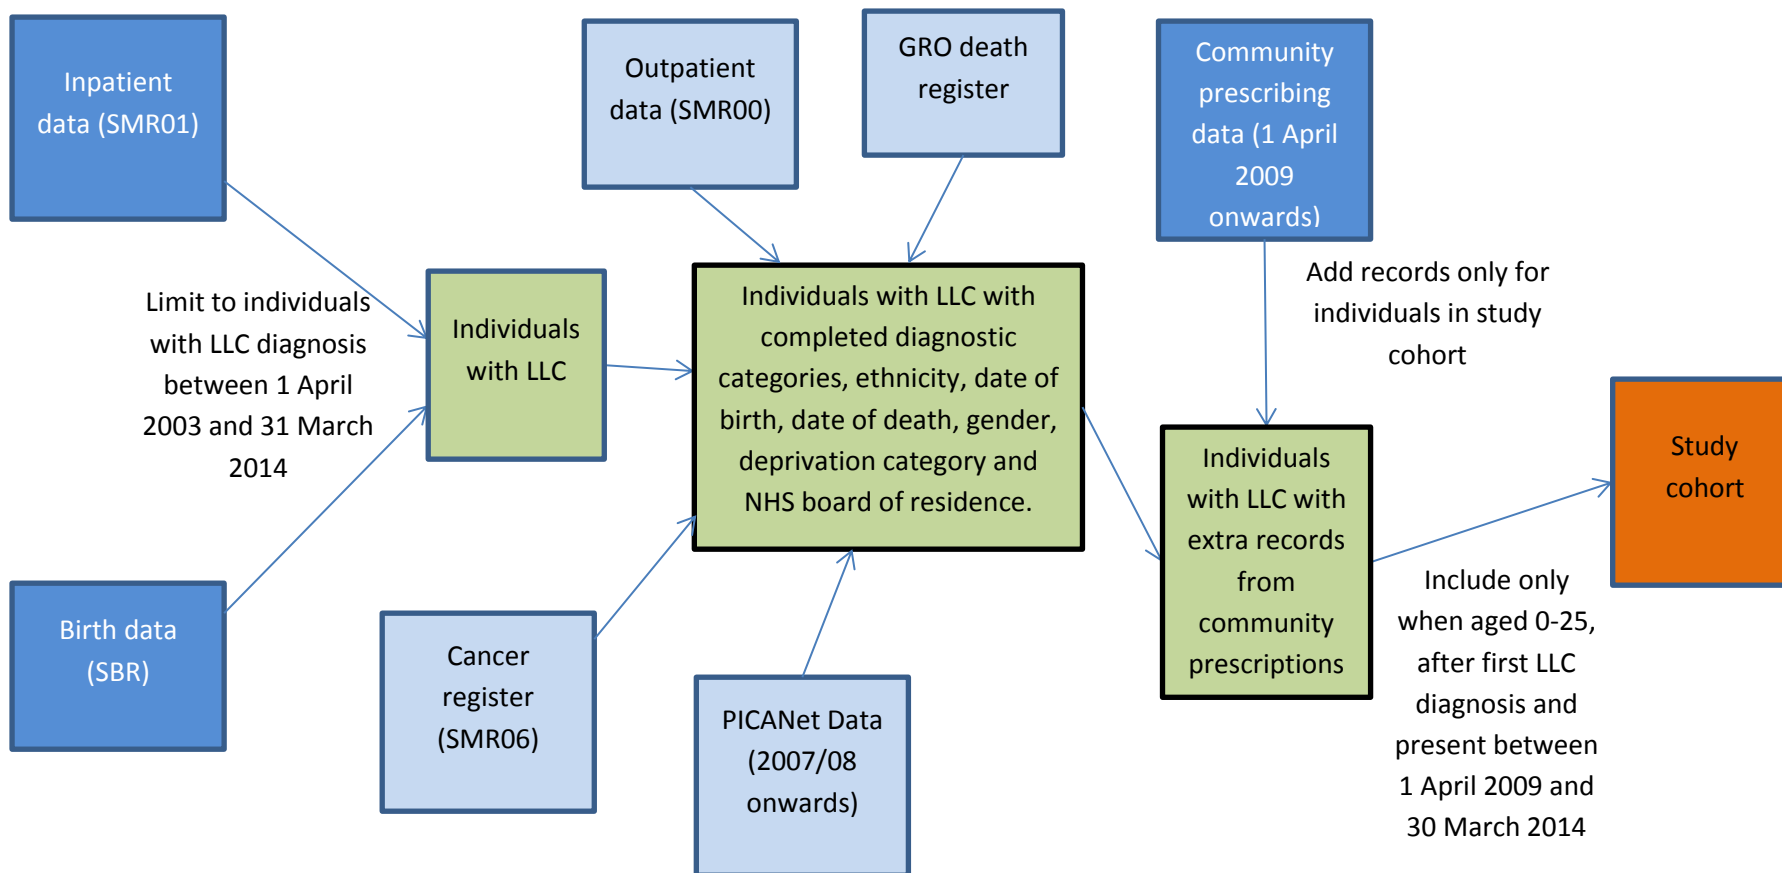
Inpatient data (SMR01)

Outpatient data (SMR00)

GRO death register

Community prescribing data (1 April 2009 onwards)

Limit to individuals with LLC diagnosis between 1 April 2003 and 31 March 2014

Individuals with LLC

Individuals with LLC with completed diagnostic categories, ethnicity, date of birth, date of death, gender, deprivation category and NHS board of residence.

Add records only for individuals in study cohort

Individuals with LLC with extra records from community prescriptions

Study cohort

Include only when aged 0-25, after first LLC diagnosis and present between 1 April 2009 and 30 March 2014

Birth data (SBR)

Cancer register (SMR06)

PICANet Data (2007/08 onwards)